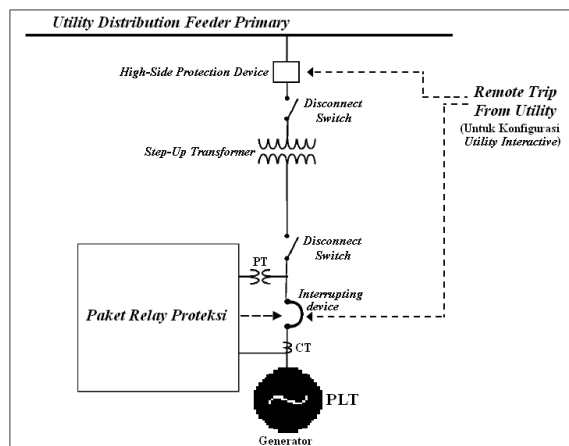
Utility Distribution Feeder Primary

High-Side Protection Device

Remote Trip From Utility
(Untuk Konfigurasi Utility Interactive)

Disconnect Switch

Step-Up Transformer

Disconnect Switch

PT

Interrupting device

Paket Relay Proteksi

CT

PLT

Generator